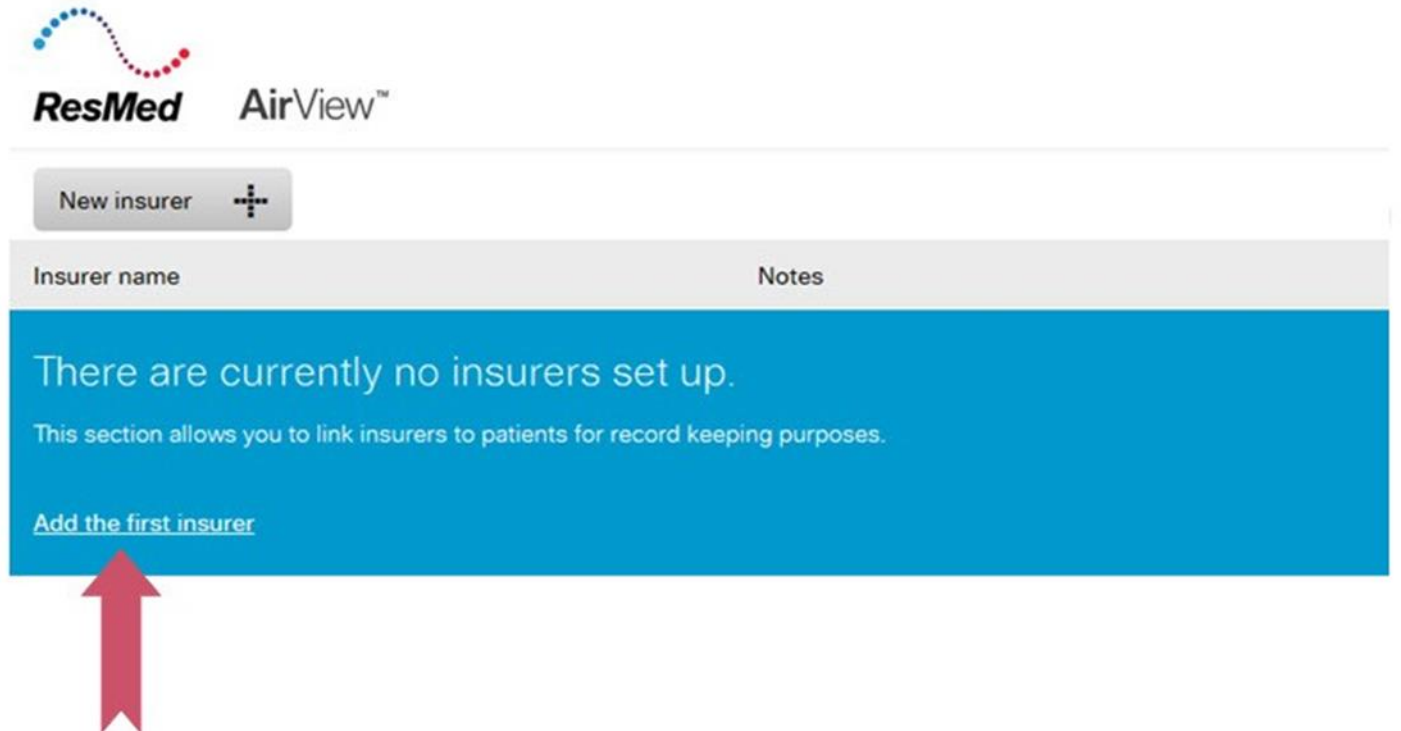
ResMed AirView™

New insurer

| Insurer name | Notes |
|---|---|

There are currently no insurers set up.

This section allows you to link insurers to patients for record keeping purposes.

Add the first insurer